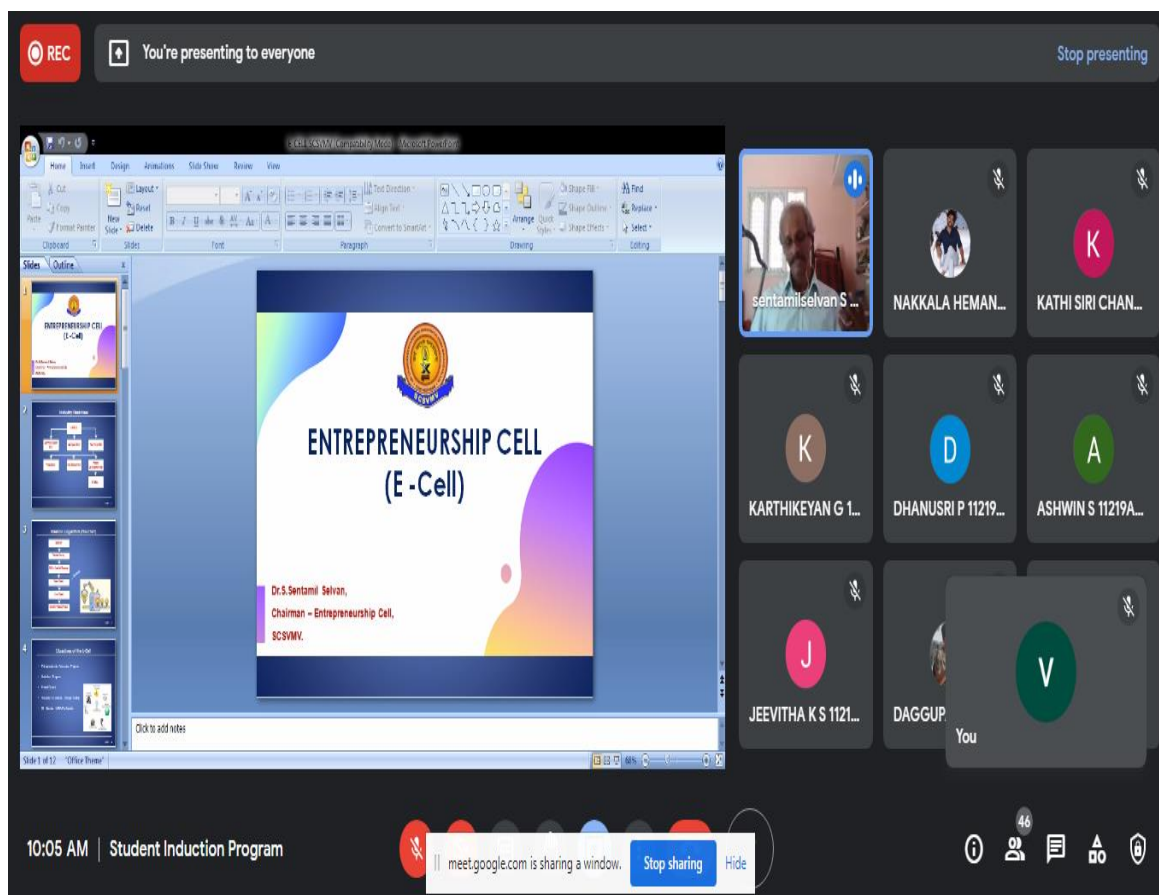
REC

You're presenting to everyone

Stop presenting

E-CELL SCSVMV [Compatibility Mode] - Microsoft PowerPoint

Home Insert Design Animations Slide Show Review View

Cut Copy Format Painter Paste Clipboard

Layout Reset New Slide Delete Slides

Font

Text Direction Align Text Convert to SmartArt Paragraph

Arrange Quick Styles Shape Fill Shape Outline Shape Effects Drawing

Find Replace Select Editing

Slides Outline

ENTREPRENEURSHIP CELL (E-Cell)

ENTREPRENEURSHIP CELL

(E -Cell)

Dr.S.Sentamil Selvan,

Chairman – Entrepreneurship Cell,

SCSVMV.

Click to add notes

Slide 1 of 12 "Office Theme"

sentamilselvan S ...

NAKKALA HEMAN...

K

KATHI SIRI CHAN...

K

KARTHIKEYAN G 1...

D

DHANUSRI P 11219...

A

ASHWIN S 11219A...

J

JEEVITHA K S 1121...

DAGGUP...

V

You

10:05 AM | Student Induction Program

meet.google.com is sharing a window.

Stop sharing

Hide

46